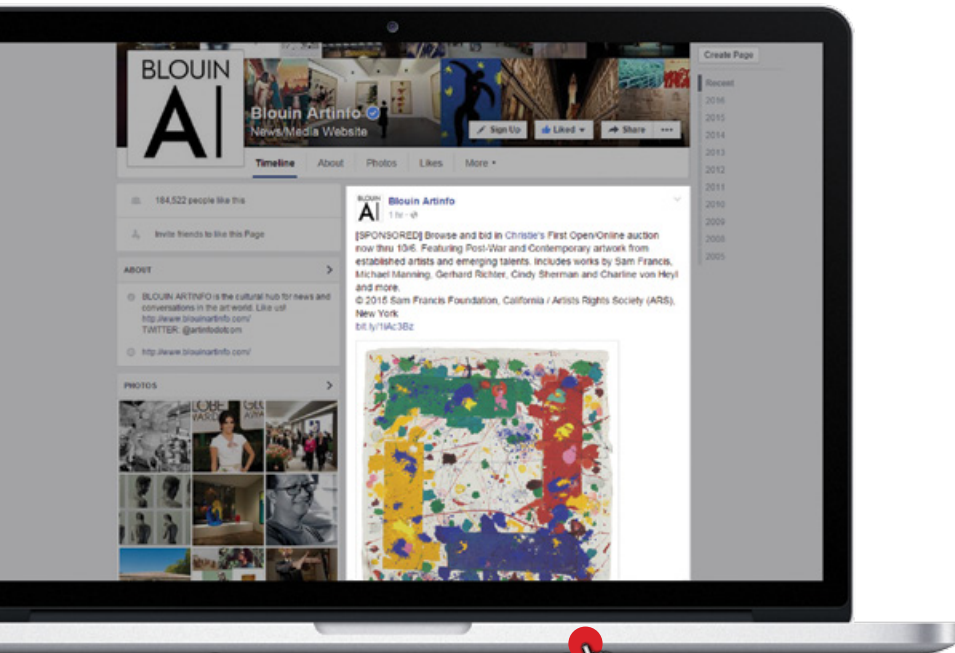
BLOUIN
AI

Blouin Artinfo
News/Media Website

Sign Up
Liked
Share
...

Timeline
About
Photos
Likes
More

Create Page

Recent
2016
2015
2014
2013
2012
2011
2010
2009
2008
2005

184,522 people like this

Invite friends to like this Page

ABOUT

BLOUIN ARTINFO is the cultural hub for news and conversations in the art world. Like us! http://www.blouinartinfo.com/ TWITTER: @artinfodotcom

http://www.blouinartinfo.com/

PHOTOS

BLOUIN
AI
Blouin Artinfo
1 hr ·

[SPONSORED] Browse and bid in Christie's First Open/Online auction now thru 10/6. Featuring Post-War and Contemporary artwork from established artists and emerging talents. Includes works by Sam Francis, Michael Manning, Gerhard Richter, Cindy Sherman and Charline von Heyl and more.
© 2016 Sam Francis Foundation, California / Artists Rights Society (ARS), New York
bit.ly/1lAc3Bz